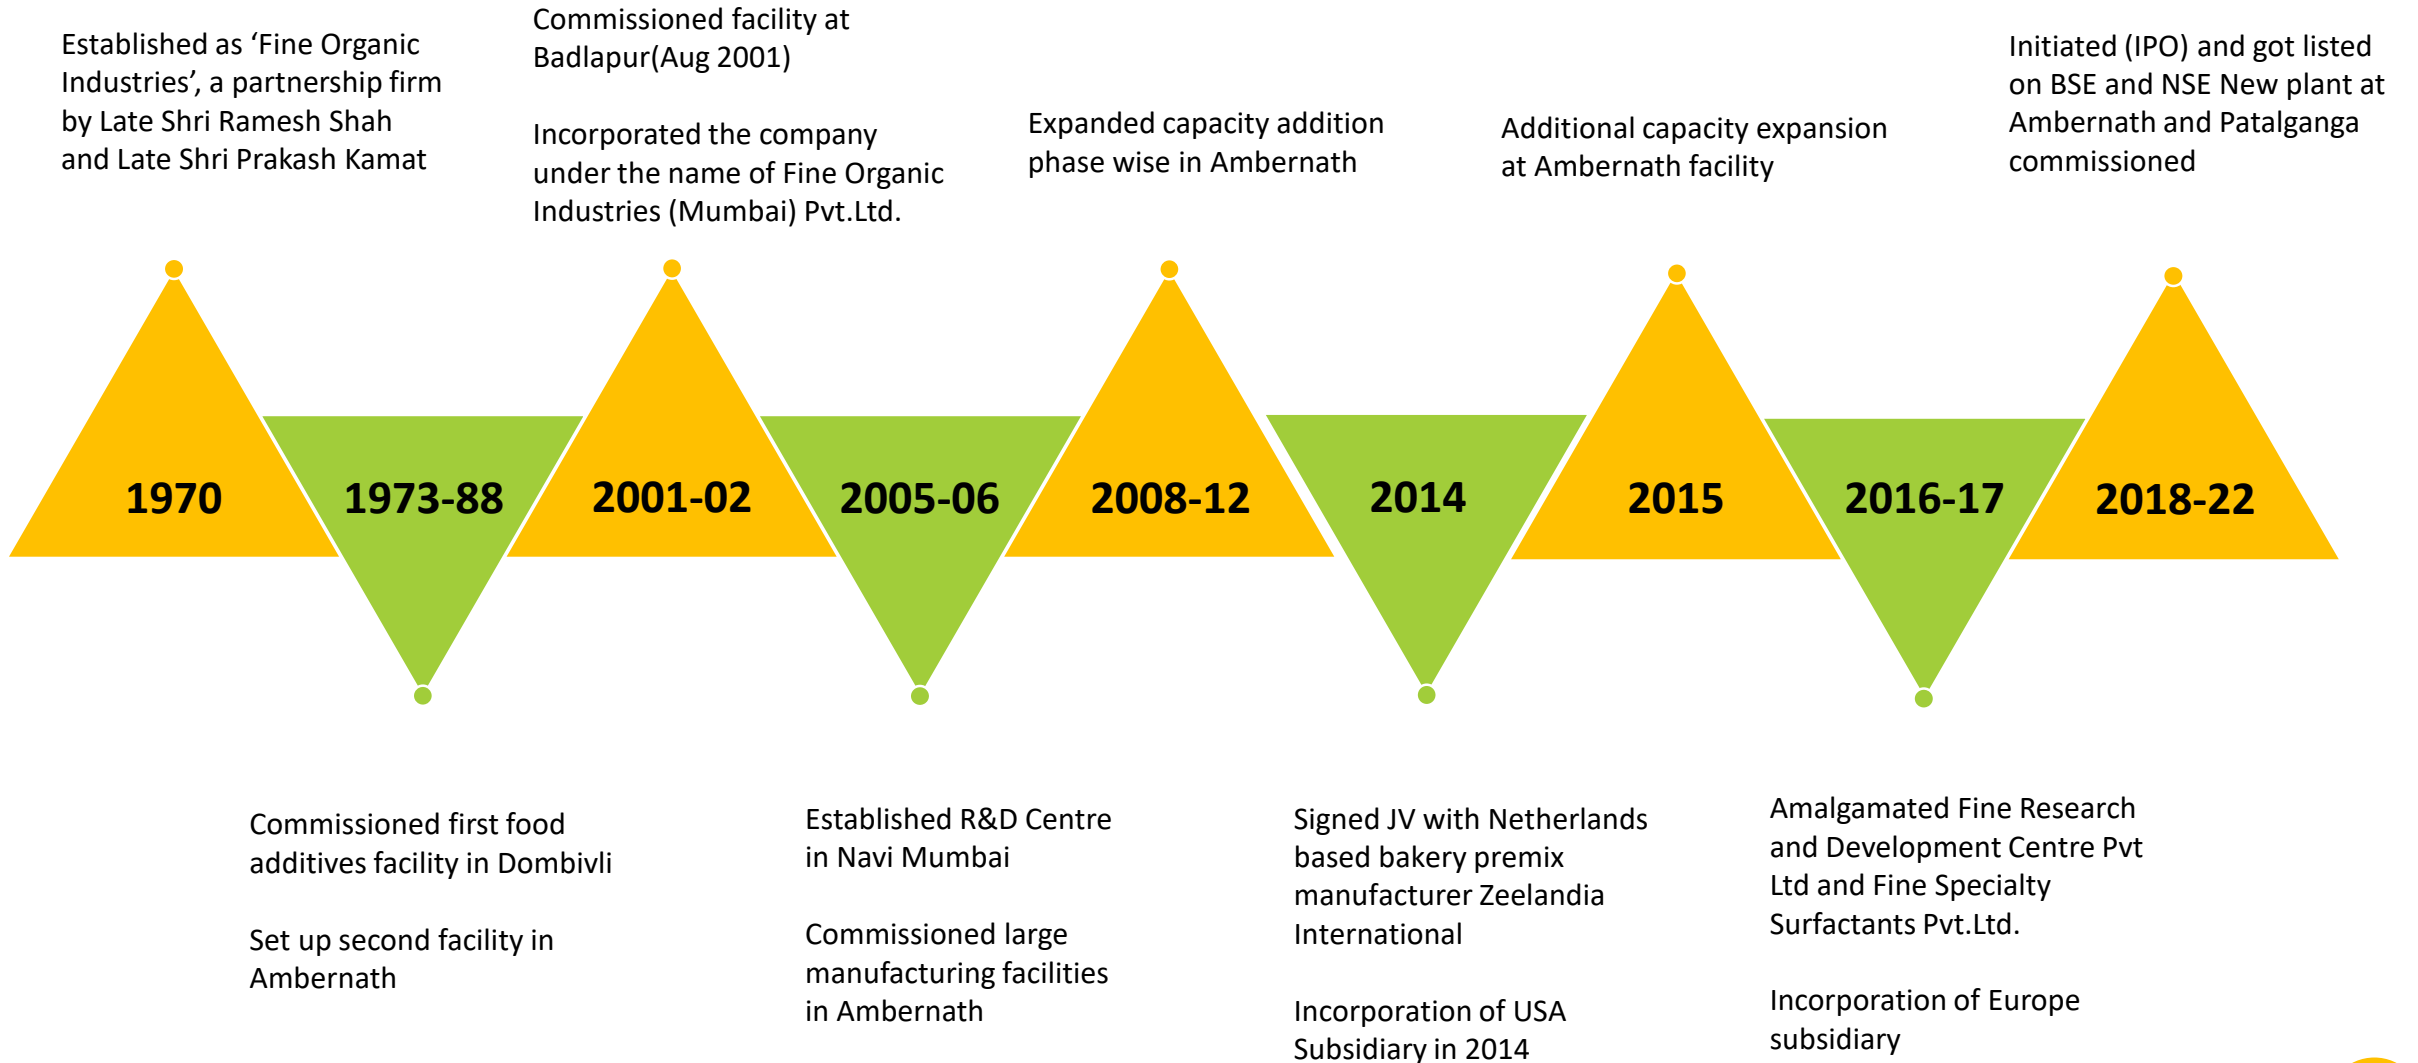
Established as ‘Fine Organic Industries’, a partnership firm by Late Shri Ramesh Shah and Late Shri Prakash Kamat

Commissioned facility at Badlapur(Aug 2001)

Incorporated the company under the name of Fine Organic Industries (Mumbai) Pvt.Ltd.

Expanded capacity addition phase wise in Ambernath

Additional capacity expansion at Ambernath facility

Initiated (IPO) and got listed on BSE and NSE New plant at Ambernath and Patalganga commissioned

1970

1973-88

2001-02

2005-06

2008-12

2014

2015

2016-17

2018-22

Commissioned first food additives facility in Dombivli

Set up second facility in Ambernath

Established R&D Centre in Navi Mumbai

Commissioned large manufacturing facilities in Ambernath

Signed JV with Netherlands based bakery premix manufacturer Zeelandia International

Incorporation of USA Subsidiary in 2014

Amalgamated Fine Research and Development Centre Pvt Ltd and Fine Specialty Surfactants Pvt.Ltd.

Incorporation of Europe subsidiary